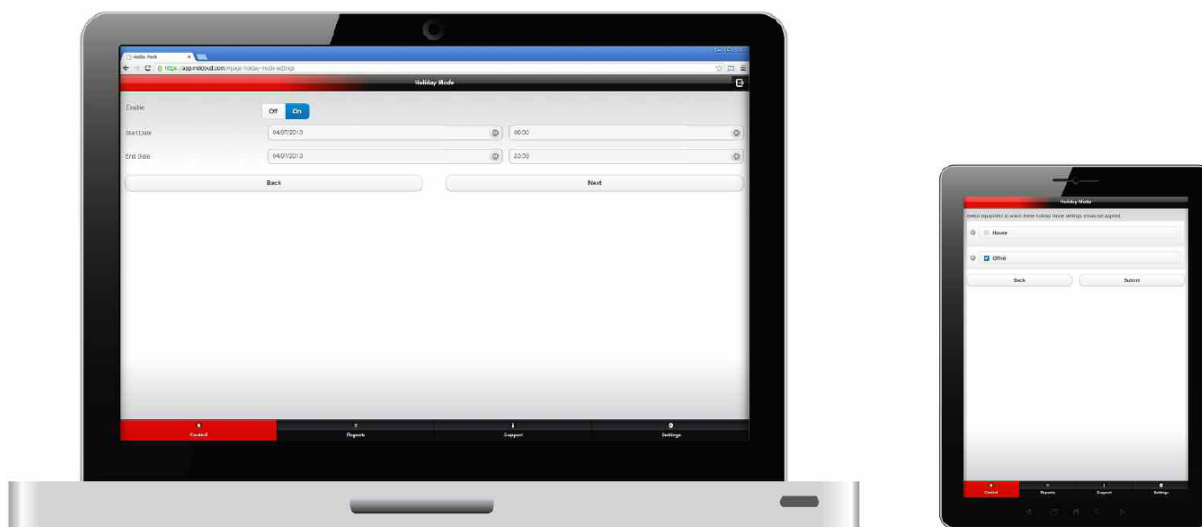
Holiday Mode
https://aspirecloud.com/#page-holiday-mode-settings

Holiday Mode

Enable
Off On

Start Date 04/07/2013 00:00

End Date 04/07/2013 23:59

Back Next

Control Reports Support Settings

Holiday Mode

Select equipment to which these holiday mode settings should be applied.

House

Office

Back Submit

Control Reports Support Settings